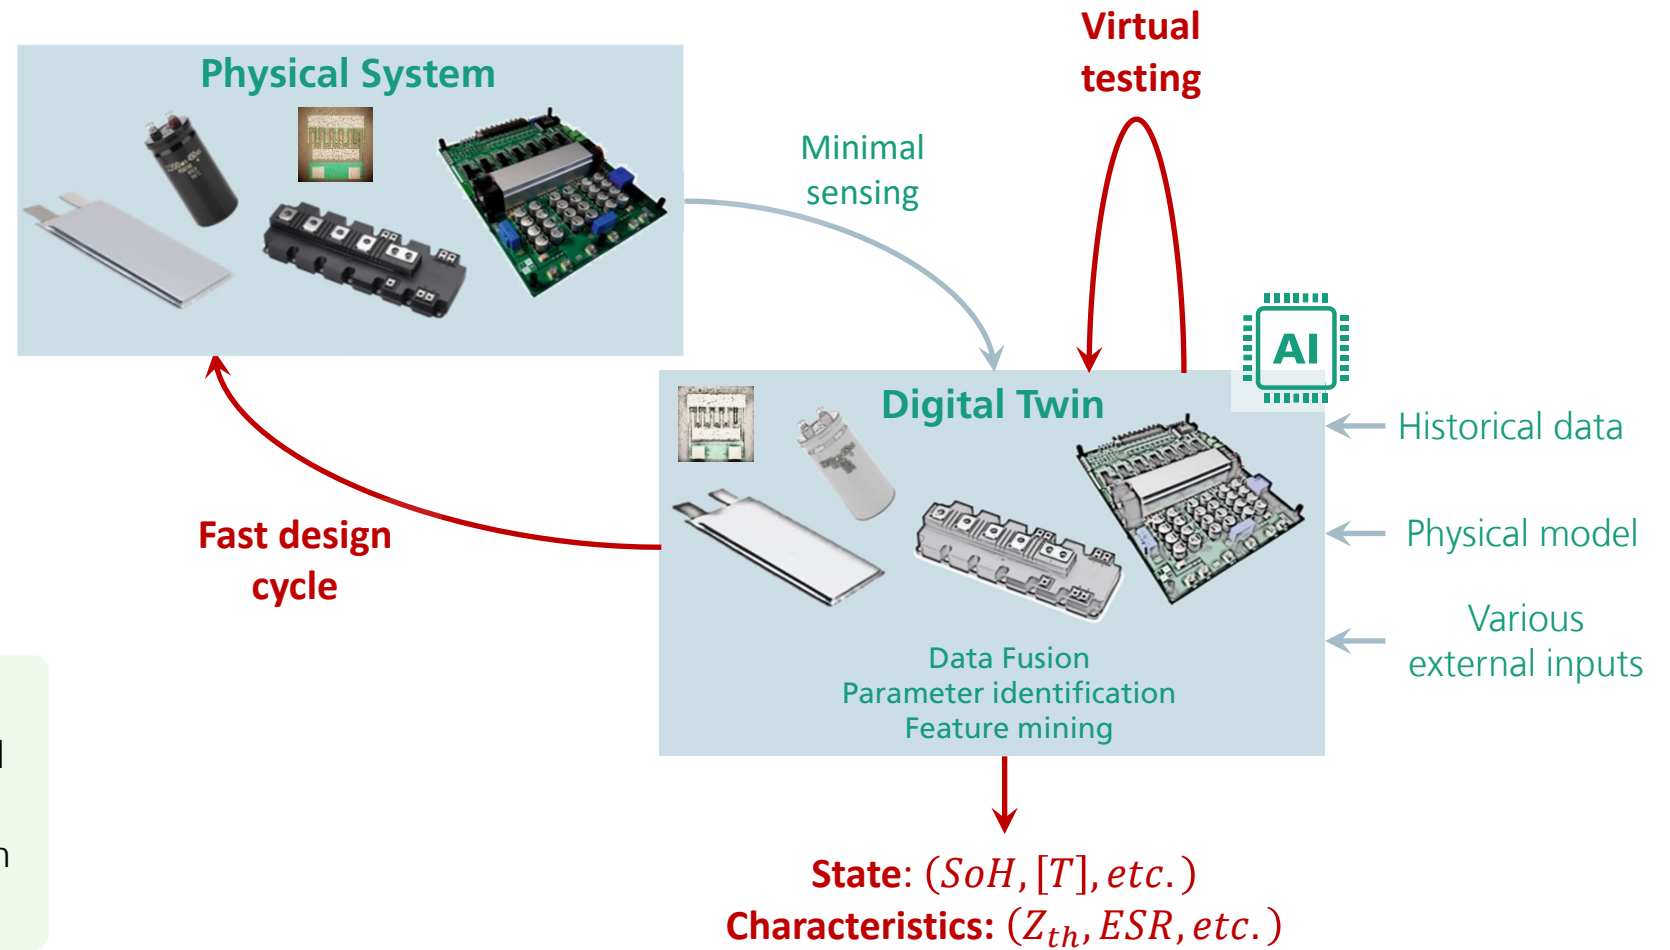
Physical System

Virtual testing

Minimal sensing

AI

Digital Twin

Historical data

Physical model

Various external inputs

Fast design cycle

Data Fusion
Parameter identification
Feature mining

State: $(SoH, [T], etc.)$
Characteristics: $(Z_{th}, ESR, etc.)$